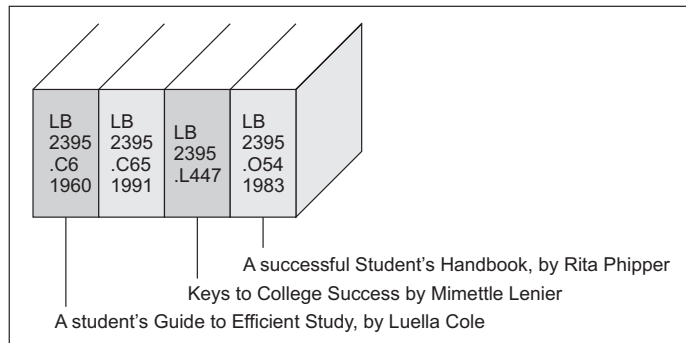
LB 2395 .C6 1960

LB 2395 .C65 1991

LB 2395 .L447

LB 2395 .O54 1983

A successful Student's Handbook, by Rita Phipper

Keys to College Success by Mimettle Lenier

A student's Guide to Efficient Study, by Luella Cole